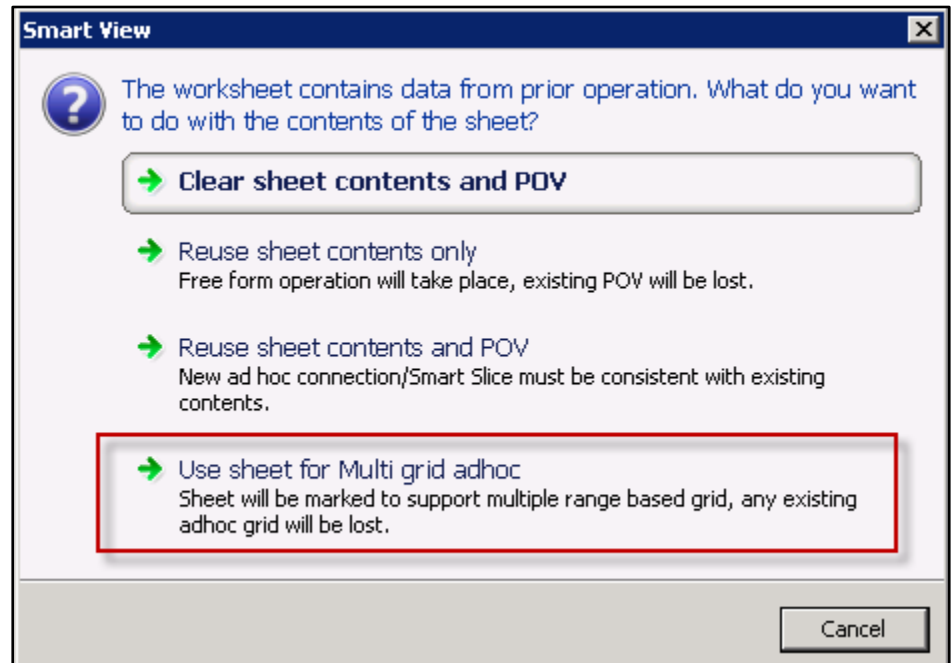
Smart View

The worksheet contains data from prior operation. What do you want to do with the contents of the sheet?

Clear sheet contents and POV

Reuse sheet contents only
Free form operation will take place, existing POV will be lost.

Reuse sheet contents and POV
New ad hoc connection/Smart Slice must be consistent with existing contents.

Use sheet for Multi grid adhoc
Sheet will be marked to support multiple range based grid, any existing adhoc grid will be lost.

Cancel